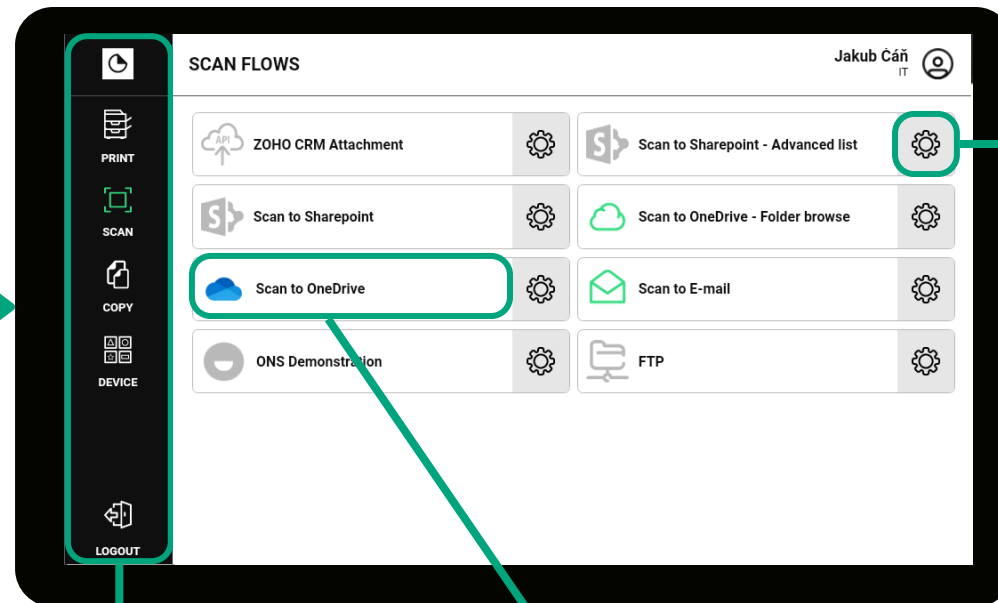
PRINT
SCAN
COPY
DEVICE
LOGOUT

SCAN FLOWS

Jakub Čáň
IT

API
ZOHO CRM Attachment

Scan to Sharepoint - Advanced list

Scan to Sharepoint

Scan to OneDrive - Folder browse

Scan to OneDrive

Scan to E-mail

ONS Demonstration

FTP